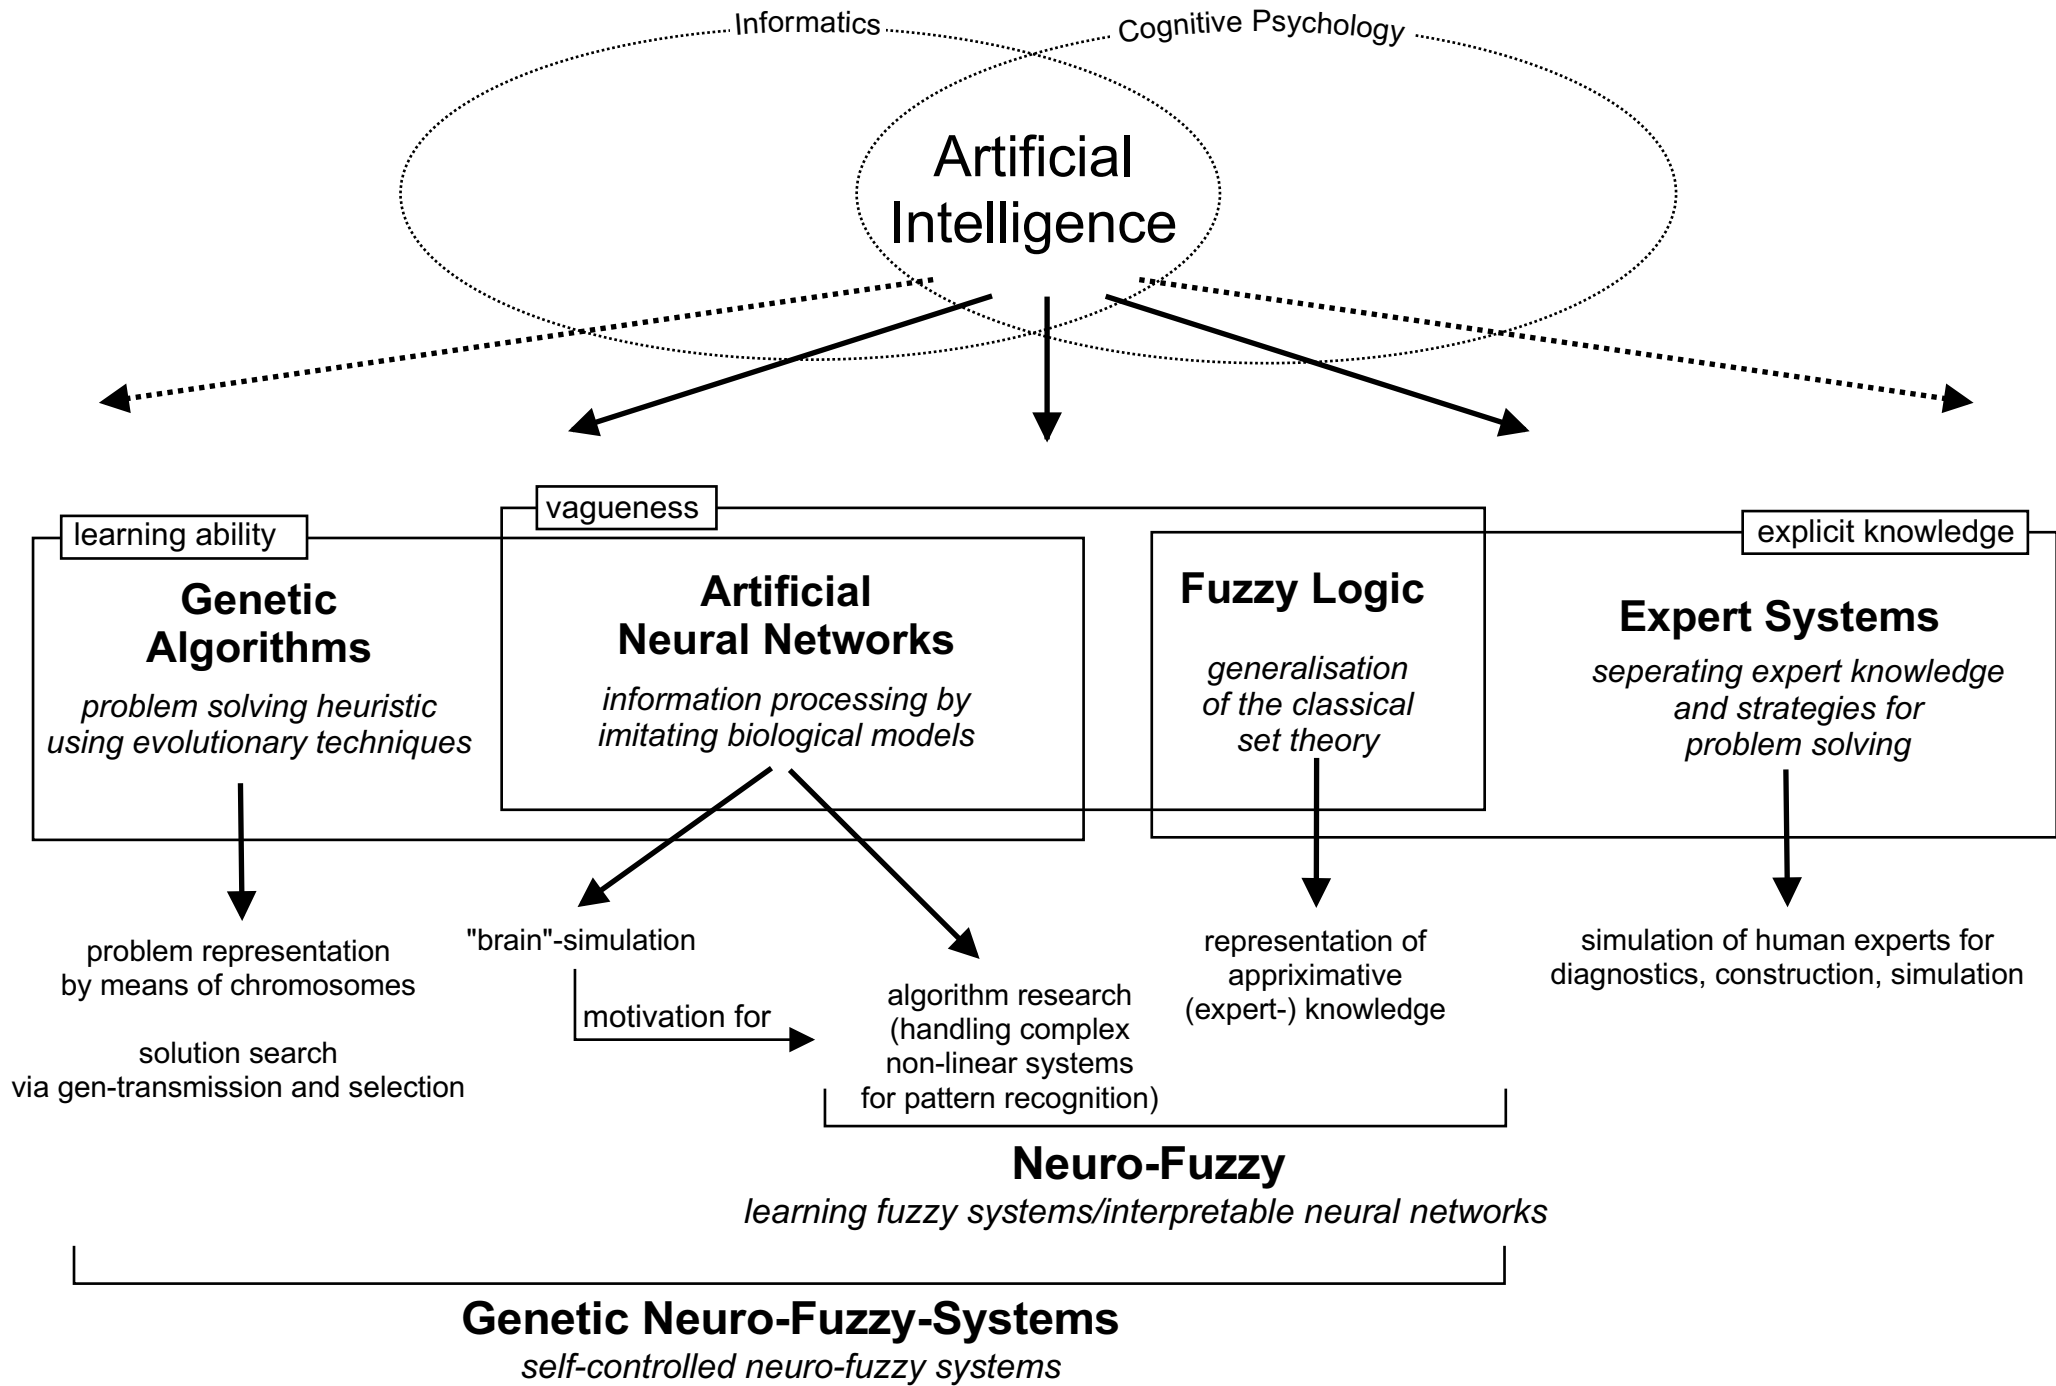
Informatics

Cognitive Psychology

Artificial Intelligence

vagueness

learning ability

explicit knowledge

**Genetic Algorithms**

*problem solving heuristic using evolutionary techniques*

**Artificial Neural Networks**

*information processing by imitating biological models*

**Fuzzy Logic**

*generalisation of the classical set theory*

**Expert Systems**

*seperating expert knowledge and strategies for problem solving*

problem representation by means of chromosomes

solution search via gen-transmission and selection

"brain"-simulation

motivation for

algorithm research (handling complex non-linear systems for pattern recognition)

representation of appriximative (expert-) knowledge

simulation of human experts for diagnostics, construction, simulation

**Neuro-Fuzzy**

*learning fuzzy systems/interpretable neural networks*

**Genetic Neuro-Fuzzy-Systems**

*self-controlled neuro-fuzzy systems*